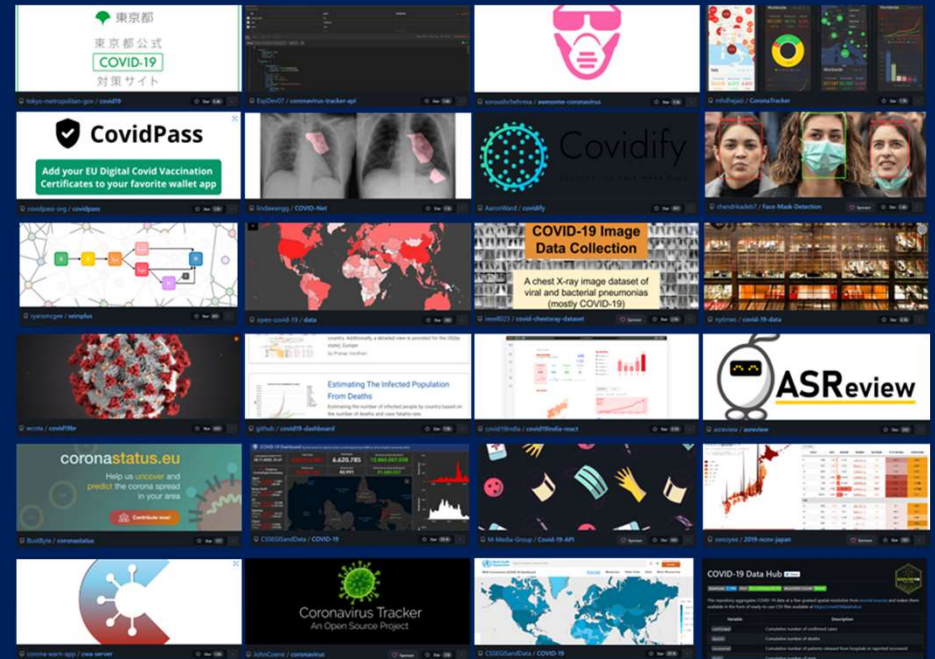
東京都
東京都公式
COVID-19
対策サイト
tokyo-metropolitan-gov / covid19

ExpDev07 / coronavirus-tracker-api

soroushchehresa / awesome-coronavirus

mhdhejazi / CoronaTracker

CovidPass
Add your EU Digital Covid Vaccination Certificates to your favorite wallet app
covidpass-org / covidpass

lindawangg / COVID-Net

Covidify
AaronWard / covidify

chandrikadeb7 / Face-Mask-Detection

ryansmcgee / seirsplus

open-covid-19 / data

COVID-19 Image Data Collection
A chest X-ray image dataset of viral and bacterial pneumonias (mostly COVID-19)
ieee8023 / covid-chestxray-dataset

nytimes / covid-19-data

nextstrain / ncov

Estimating The Infected Population From Deaths
github / covid19-dashboard

covid19india / covid19india-react

ASReview
asreview / asreview

coronastatus.eu
Help us uncover and predict the corona spread in your area
Contribute now!
BustByte / coronastatus

6,620,785
CSSEGISandData / COVID-19

M-Media-Group / Covid-19-API

reustle / 2019-ncov-japan

corona-warn-app / cwa-server

Coronavirus Tracker
An Open Source Project
JohnCoene / coronavirus

CSSEGISandData / COVID-19

COVID-19 Data Hub